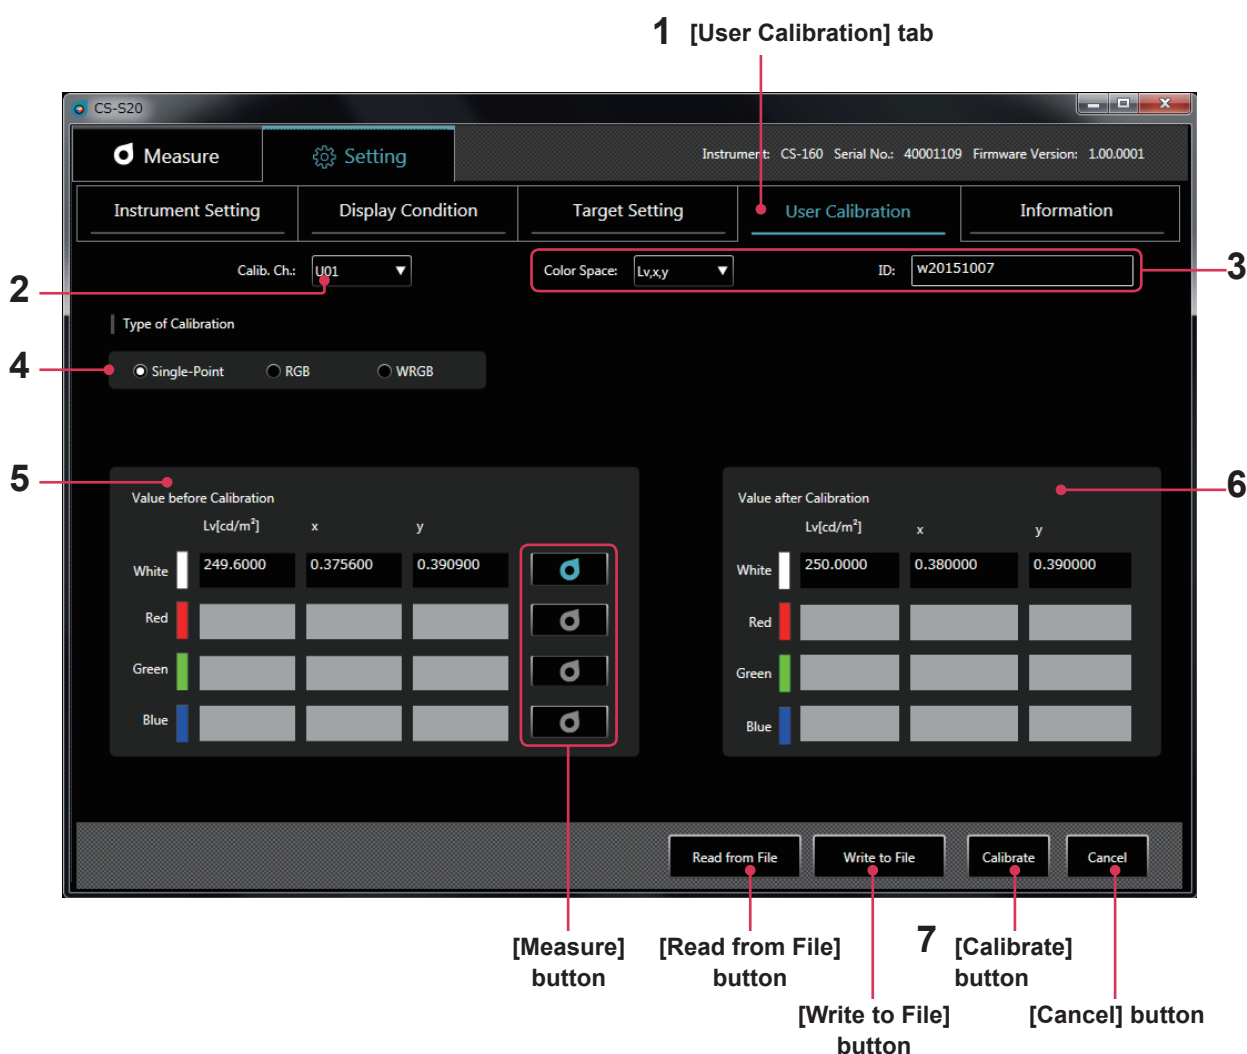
1 [User Calibration] tab

CS-S20

Measure

Setting

Instrument: CS-160 Serial No.: 40001109 Firmware Version: 1.00.0001

Instrument Setting

Display Condition

Target Setting

User Calibration

Information

2

Calib. Ch.: U01

Color Space: Lv,x,y

ID: w20151007

3

Type of Calibration

4

Single-Point RGB WRGB

5

Value before Calibration

| | Lv[cd/m$^2$] | x | y |
|---|---|---|---|
| White | 249.6000 | 0.375600 | 0.390900 |
| Red | | | |
| Green | | | |
| Blue | | | |

Value after Calibration

6

| | Lv[cd/m$^2$] | x | y |
|---|---|---|---|
| White | 250.0000 | 0.380000 | 0.390000 |
| Red | | | |
| Green | | | |
| Blue | | | |

Read from File

Write to File

Calibrate

Cancel

[Measure] button

[Read from File] button

7 [Calibrate] button

[Write to File] button

[Cancel] button